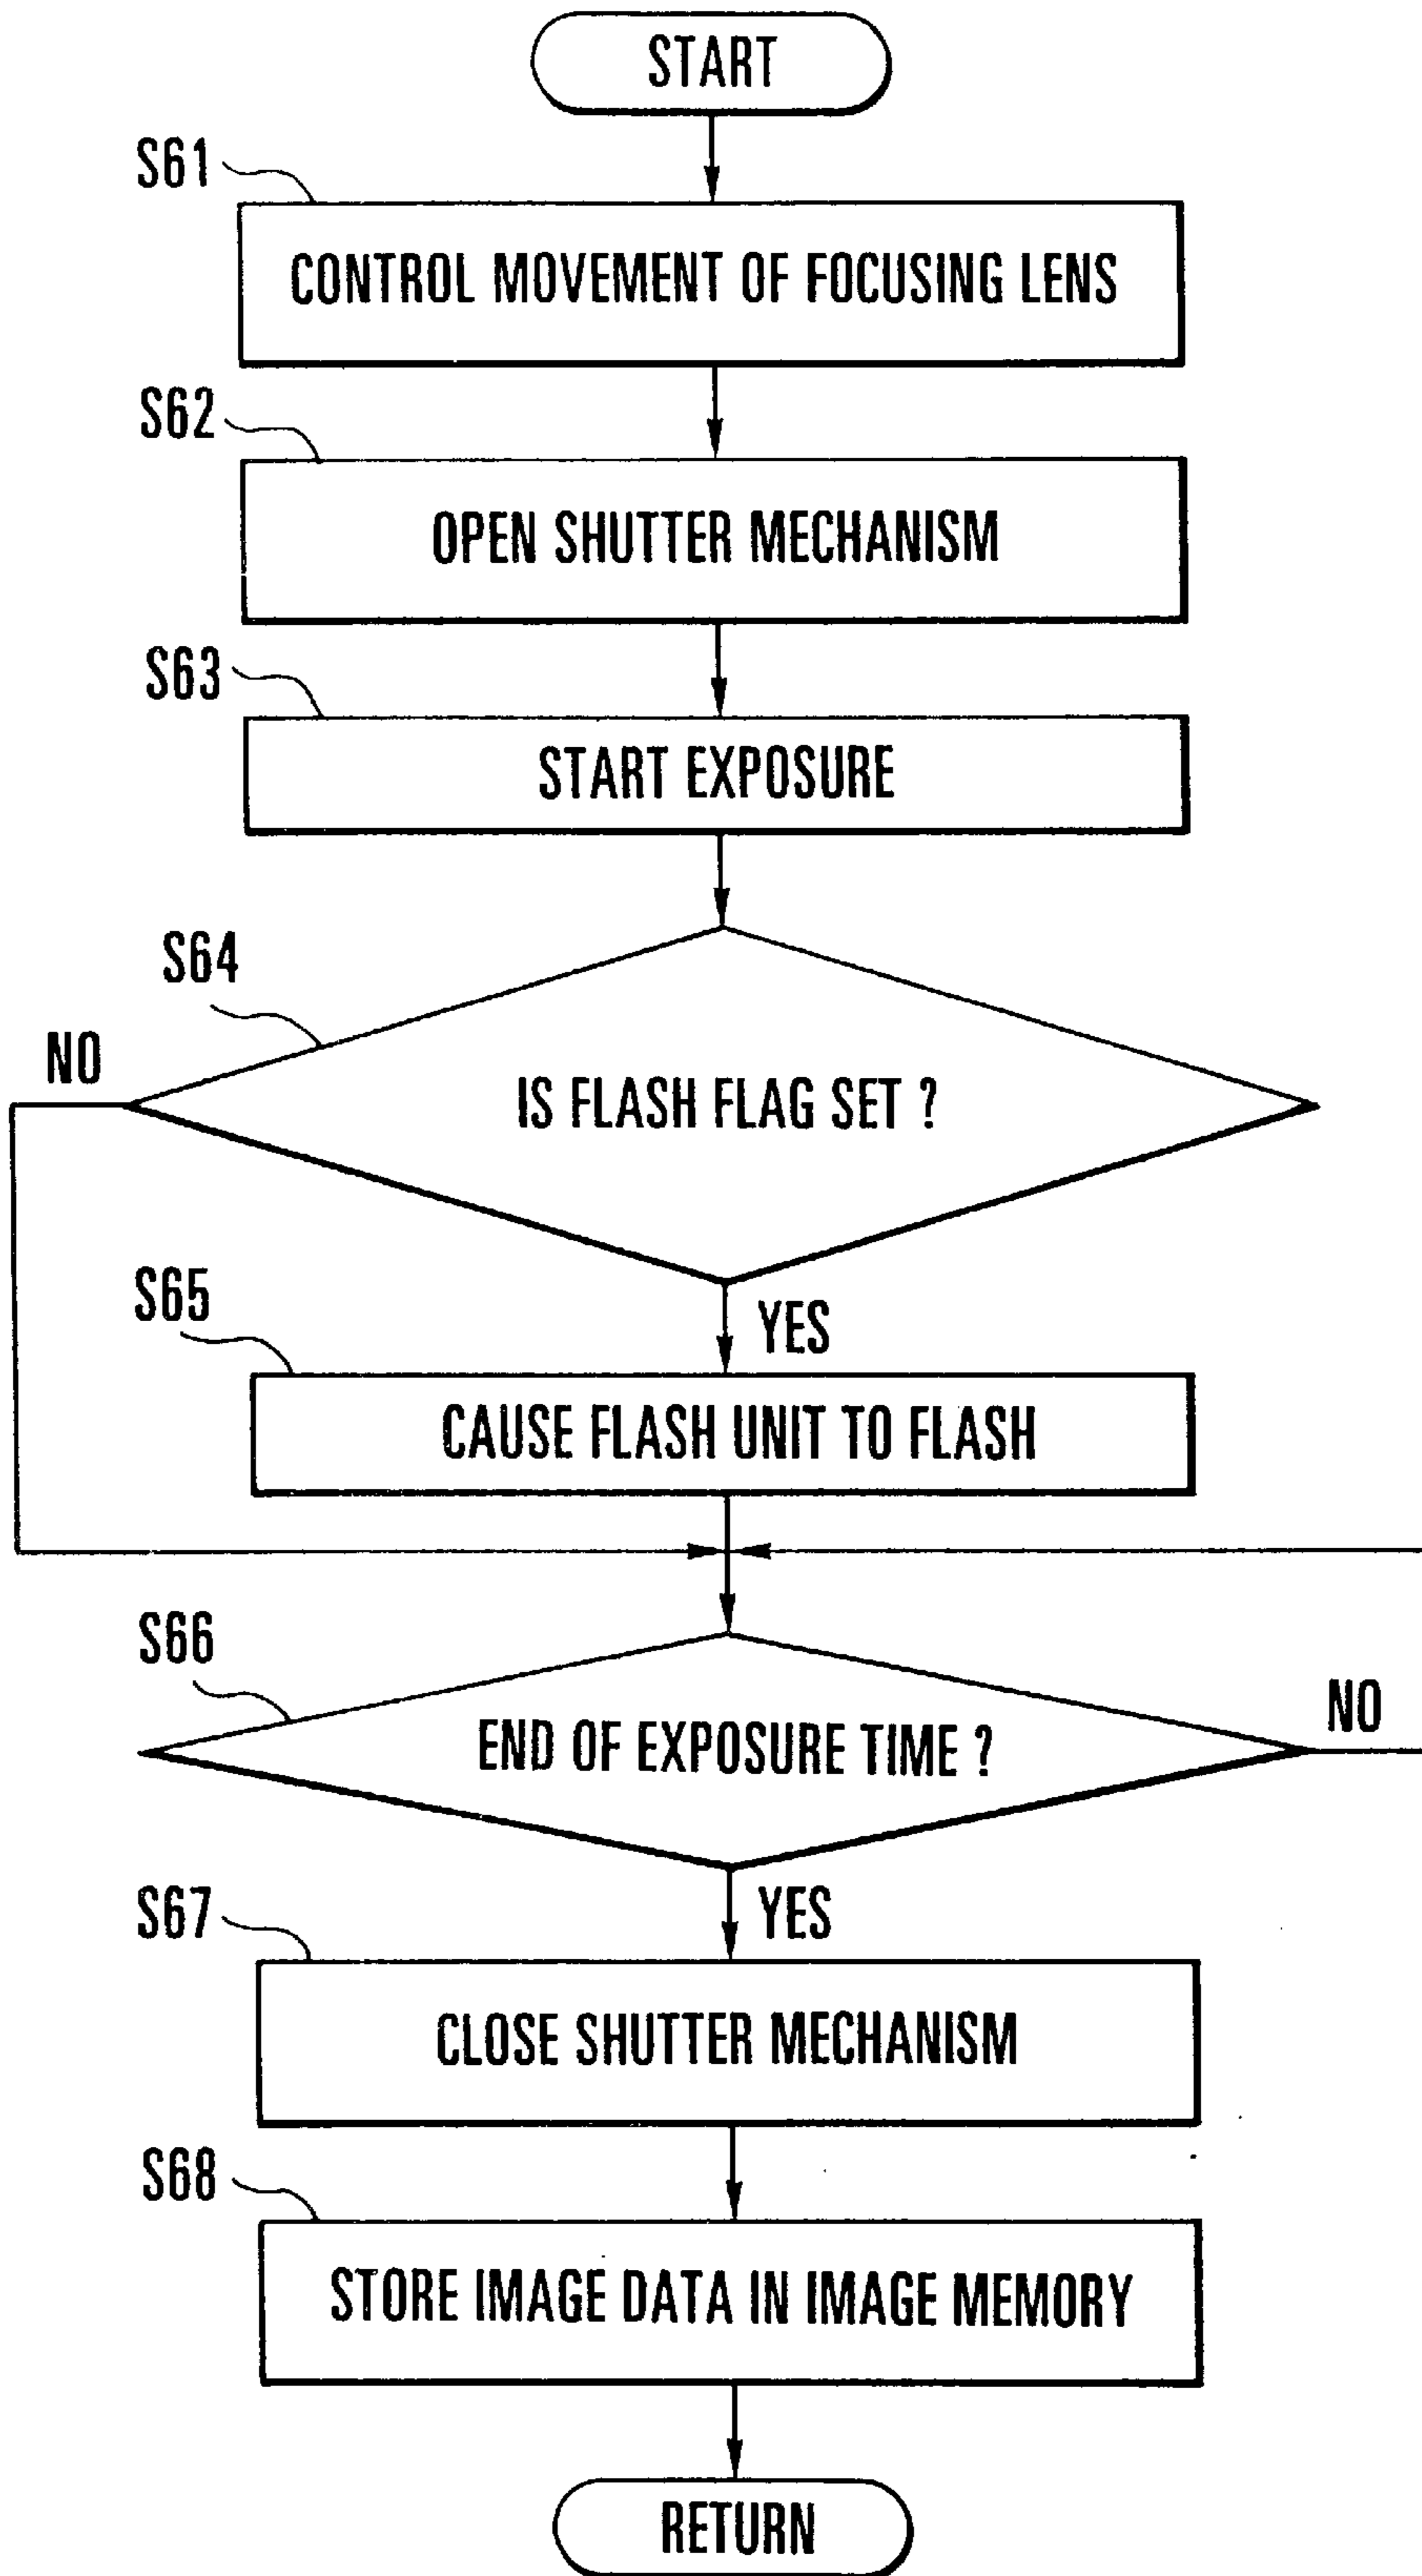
START

S61

CONTROL MOVEMENT OF FOCUSING LENS

S62

OPEN SHUTTER MECHANISM

S63

START EXPOSURE

S64

NO

IS FLASH FLAG SET ?

S65

YES

CAUSE FLASH UNIT TO FLASH

S66

END OF EXPOSURE TIME ?

NO

S67

YES

CLOSE SHUTTER MECHANISM

S68

STORE IMAGE DATA IN IMAGE MEMORY

RETURN